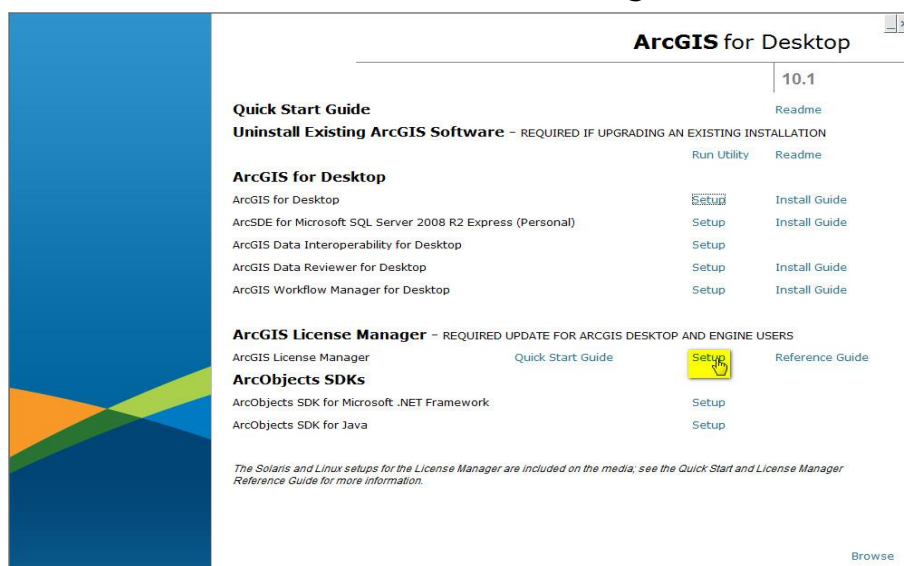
**ArcGIS** for Desktop

10.1

**Quick Start Guide** Readme

**Uninstall Existing ArcGIS Software** – REQUIRED IF UPGRADING AN EXISTING INSTALLATION

Run Utility Readme

**ArcGIS for Desktop**

ArcGIS for Desktop Setup Install Guide

ArcSDE for Microsoft SQL Server 2008 R2 Express (Personal) Setup Install Guide

ArcGIS Data Interoperability for Desktop Setup

ArcGIS Data Reviewer for Desktop Setup Install Guide

ArcGIS Workflow Manager for Desktop Setup Install Guide

**ArcGIS License Manager** – REQUIRED UPDATE FOR ARCGIS DESKTOP AND ENGINE USERS

ArcGIS License Manager Quick Start Guide Setup Reference Guide

**ArcObjects SDKs**

ArcObjects SDK for Microsoft .NET Framework Setup

ArcObjects SDK for Java Setup

*The Solaris and Linux setups for the License Manager are included on the media; see the Quick Start and License Manager Reference Guide for more information.*

Browse